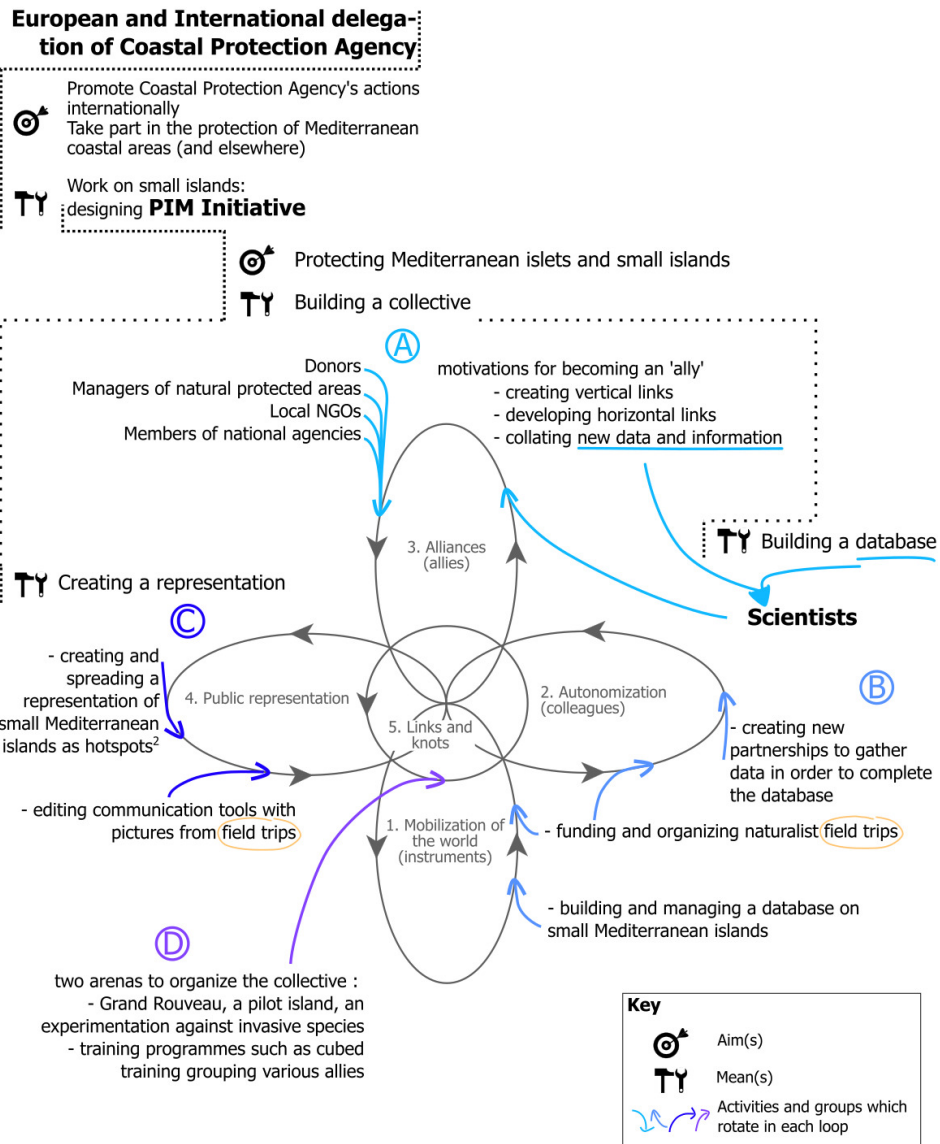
European and International delegation of Coastal Protection Agency

Promote Coastal Protection Agency's actions internationally
Take part in the protection of Mediterranean coastal areas (and elsewhere)

Work on small islands: designing **PIM Initiative**

Protecting Mediterranean islets and small islands

Building a collective

A

Donors
Managers of natural protected areas
Local NGOs
Members of national agencies

motivations for becoming an 'ally'
- creating vertical links
- developing horizontal links
- collating new data and information

Building a database

Scientists

3. Alliances (allies)

Creating a representation

C

- creating and spreading a representation of small Mediterranean islands as hotspots$^2$

4. Public representation

5. Links and knots

2. Autonomization (colleagues)

B

- creating new partnerships to gather data in order to complete the database

- editing communication tools with pictures from field trips

1. Mobilization of the world (instruments)

- funding and organizing naturalist field trips

- building and managing a database on small Mediterranean islands

D

two arenas to organize the collective :
- Grand Rouveau, a pilot island, an experimentation against invasive species
- training programmes such as cubed training grouping various allies

Key
Aim(s)
Mean(s)
Activities and groups which rotate in each loop